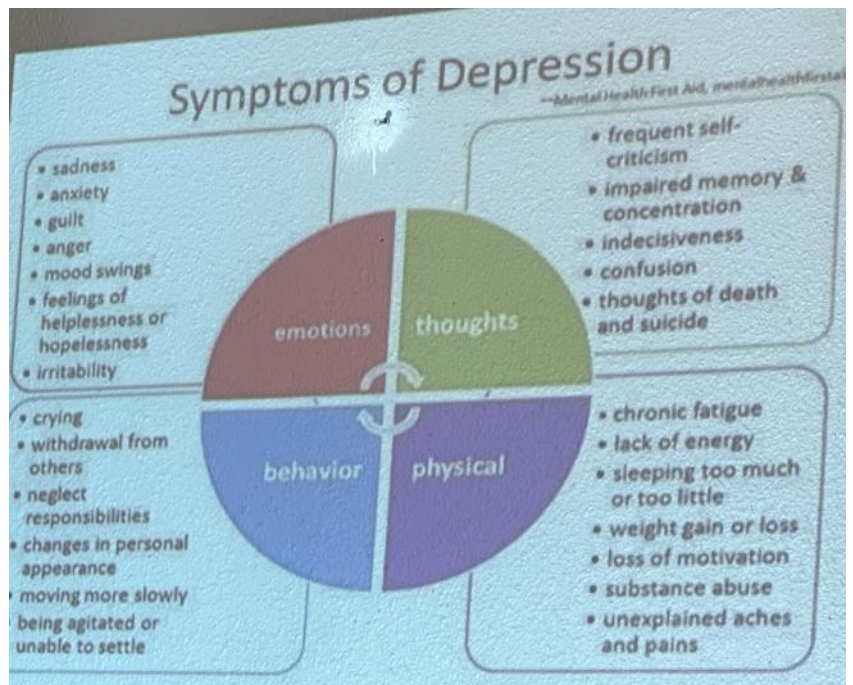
Symptoms of Depression

--Mental Health First Aid, mentalhealthfirstai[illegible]

• sadness
• anxiety
• guilt
• anger
• mood swings
• feelings of helplessness or hopelessness
• irritability

• frequent self-criticism
• impaired memory & concentration
• indecisiveness
• confusion
• thoughts of death and suicide

emotions

thoughts

behavior

physical

• crying
• withdrawal from others
• neglect responsibilities
• changes in personal appearance
• moving more slowly
• being agitated or unable to settle

• chronic fatigue
• lack of energy
• sleeping too much or too little
• weight gain or loss
• loss of motivation
• substance abuse
• unexplained aches and pains